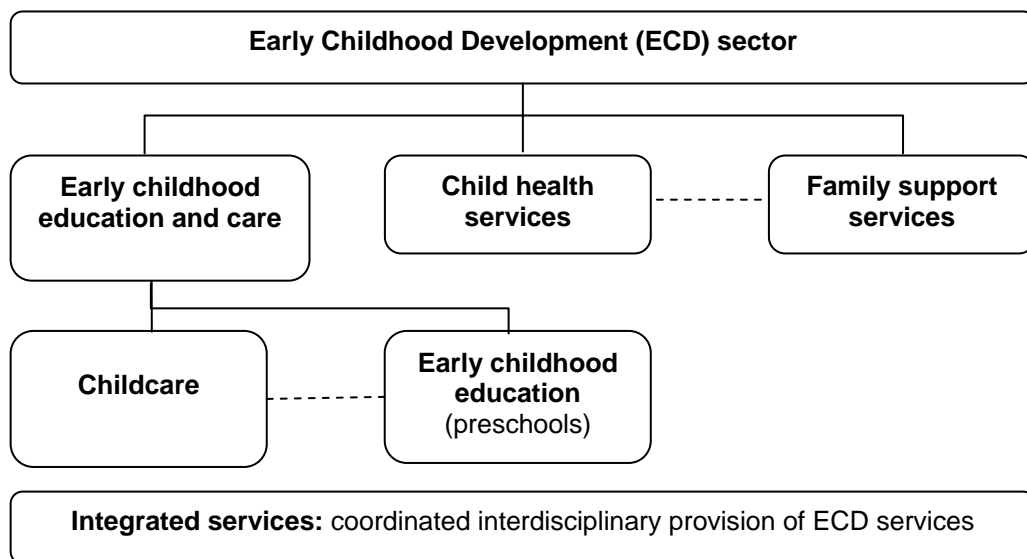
Early Childhood Development (ECD) sector

Early childhood education and care

Child health services

Family support services

Childcare

Early childhood education (preschools)

Integrated services: coordinated interdisciplinary provision of ECD services